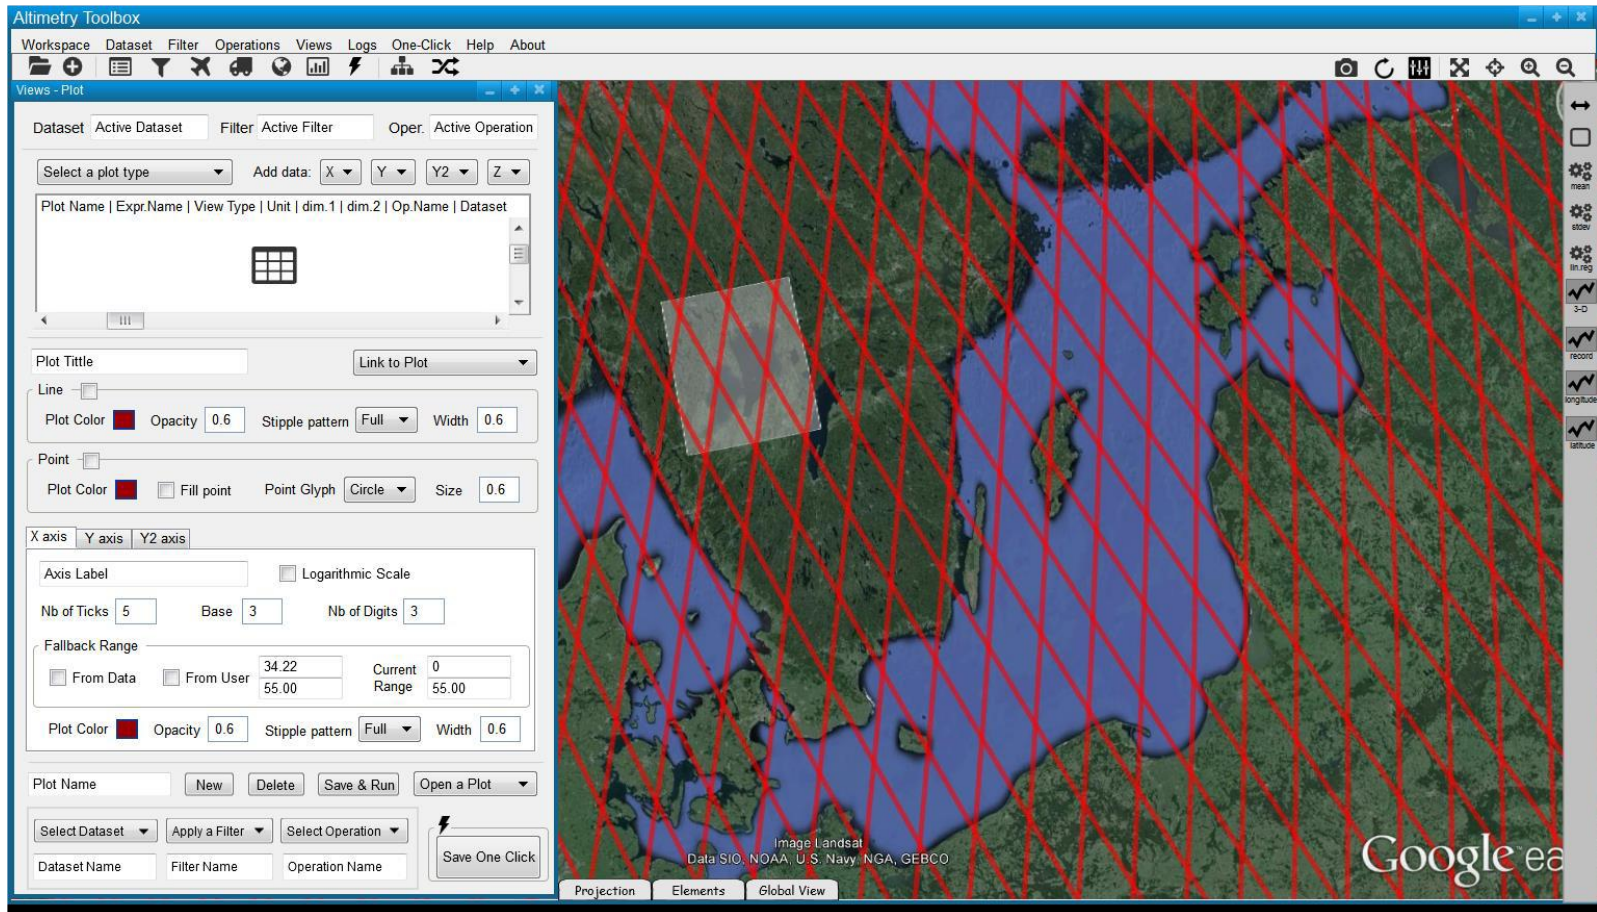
Altimetry Toolbox

Workspace Dataset Filter Operations Views Logs One-Click Help About

Views - Plot

Dataset Active Dataset Filter Active Filter Oper. Active Operation

Select a plot type Add data: X Y Y2 Z

Plot Name | Expr.Name | View Type | Unit | dim.1 | dim.2 | Op.Name | Dataset

Plot Tittle Link to Plot

Line

Plot Color Opacity 0.6 Stipple pattern Full Width 0.6

Point

Plot Color Fill point Point Glyph Circle Size 0.6

X axis Y axis Y2 axis

Axis Label Logarithmic Scale

Nb of Ticks 5 Base 3 Nb of Digits 3

Fallback Range

From Data From User 34.22 55.00 Current Range 0 55.00

Plot Color Opacity 0.6 Stipple pattern Full Width 0.6

Plot Name New Delete Save & Run Open a Plot

Select Dataset Apply a Filter Select Operation

Dataset Name Filter Name Operation Name Save One Click

mean stdev lin.reg 3-D record longitude latitude

Image Landsat
Data SIO, NOAA, U.S. Navy, NGA, GEBCO

Google ea

Projection Elements Global View